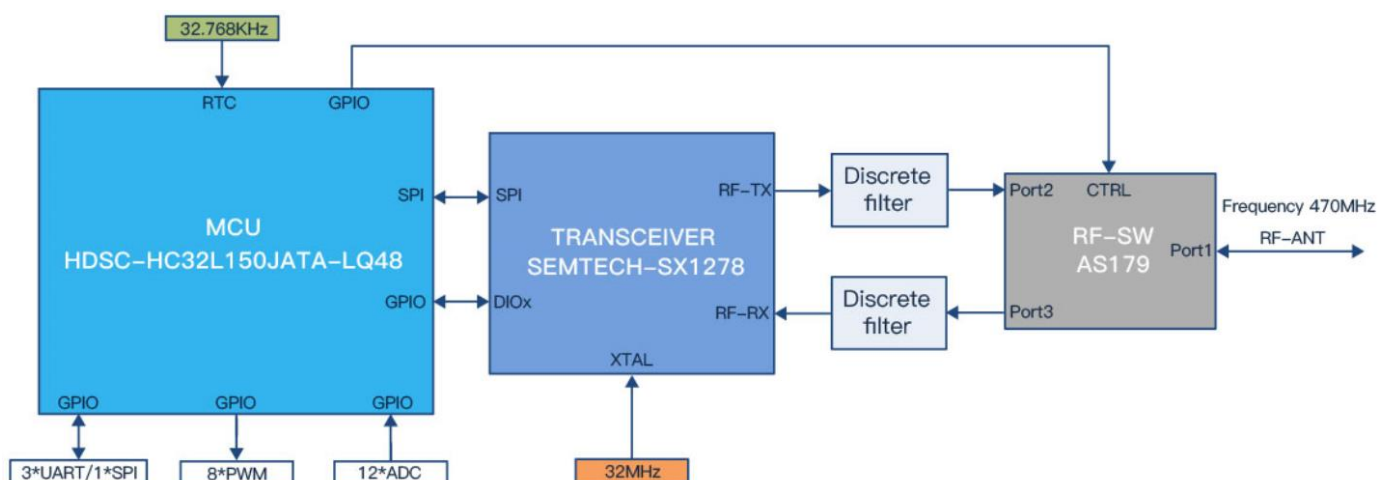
32.768KHz

RTC

GPIO

MCU
HDSC-HC32L150JATA-LQ48

SPI

GPIO

GPIO

GPIO

GPIO

3*UART/1*SPI

8*PWM

12*ADC

SPI

DIOx

TRANSCEIVER
SEMTECH-SX1278

RF-TX

RF-RX

XTAL

32MHz

Discrete filter

Discrete filter

Port2

CTRL

RF-SW
AS179

Port3

Port1

Frequency 470MHz

RF-ANT